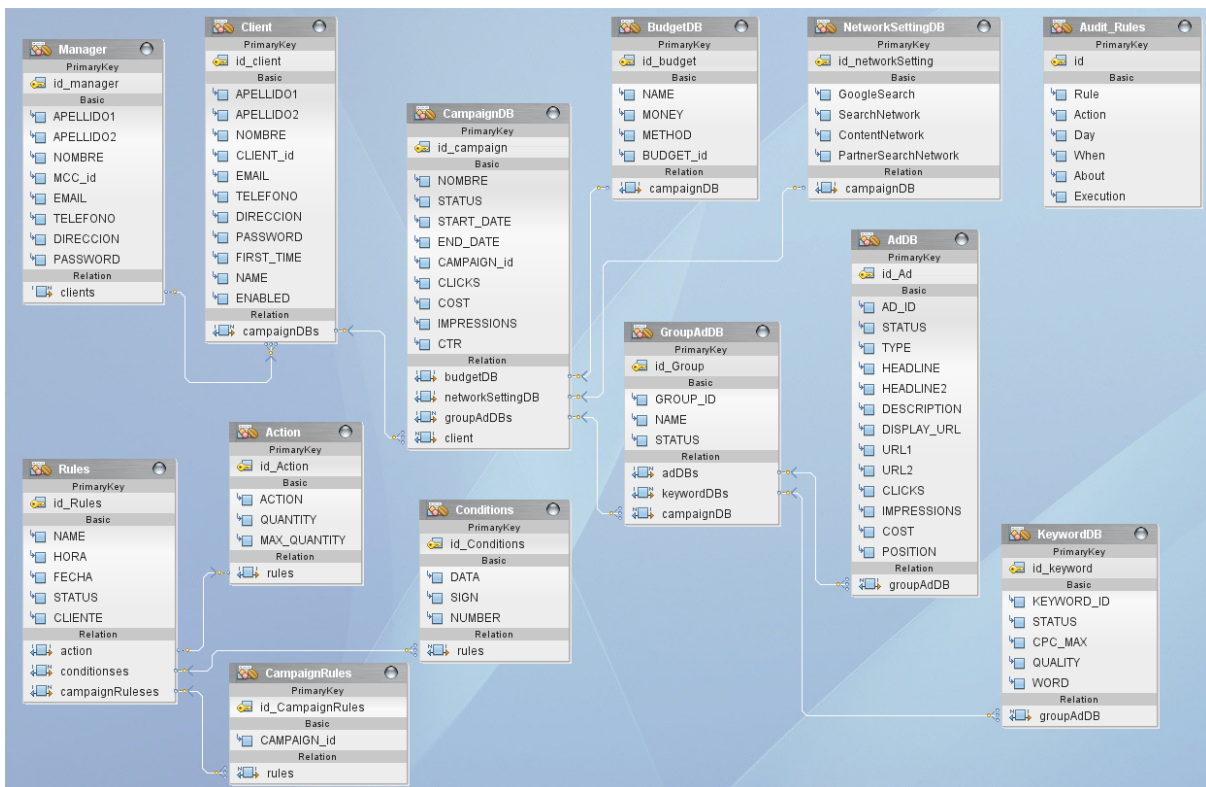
Manager
PrimaryKey
id_manager
Basic
APELLIDO1
APELLIDO2
NOMBRE
MCC_id
EMAIL
TELEFONO
DIRECCION
PASSWORD
Relation
clients

Client
PrimaryKey
id_client
Basic
APELLIDO1
APELLIDO2
NOMBRE
CLIENT_id
EMAIL
TELEFONO
DIRECCION
PASSWORD
FIRST_TIME
NAME
ENABLED
Relation
campaignDBs

CampaignDB
PrimaryKey
id_campaign
Basic
NOMBRE
STATUS
START_DATE
END_DATE
CAMPAIGN_id
CLICKS
COST
IMPRESSIONS
CTR
Relation
budgetDB
networkSettingDB
groupAdDBs
client

BudgetDB
PrimaryKey
id_budget
Basic
NAME
MONEY
METHOD
BUDGET_id
Relation
campaignDB

NetworkSettingDB
PrimaryKey
id_networkSetting
Basic
GoogleSearch
SearchNetwork
ContentNetwork
PartnerSearchNetwork
Relation
campaignDB

Audit_Rules
PrimaryKey
id
Basic
Rule
Action
Day
When
About
Execution

AdDB
PrimaryKey
id_Ad
Basic
AD_ID
STATUS
TYPE
HEADLINE
HEADLINE2
DESCRIPTION
DISPLAY_URL
URL1
URL2
CLICKS
IMPRESSIONS
COST
POSITION
Relation
groupAdDB

GroupAdDB
PrimaryKey
id_Group
Basic
GROUP_ID
NAME
STATUS
Relation
adDBs
keywordDBs
campaignDB

Action
PrimaryKey
id_Action
Basic
ACTION
QUANTITY
MAX_QUANTITY
Relation
rules

Rules
PrimaryKey
id_Rules
Basic
NAME
HORA
FECHA
STATUS
CLIENTE
Relation
action
conditionses
campaignRuleses

Conditions
PrimaryKey
id_Conditions
Basic
DATA
SIGN
NUMBER
Relation
rules

CampaignRules
PrimaryKey
id_CampaignRules
Basic
CAMPAIGN_id
Relation
rules

KeywordDB
PrimaryKey
id_keyword
Basic
KEYWORD_ID
STATUS
CPC_MAX
QUALITY
WORD
Relation
groupAdDB